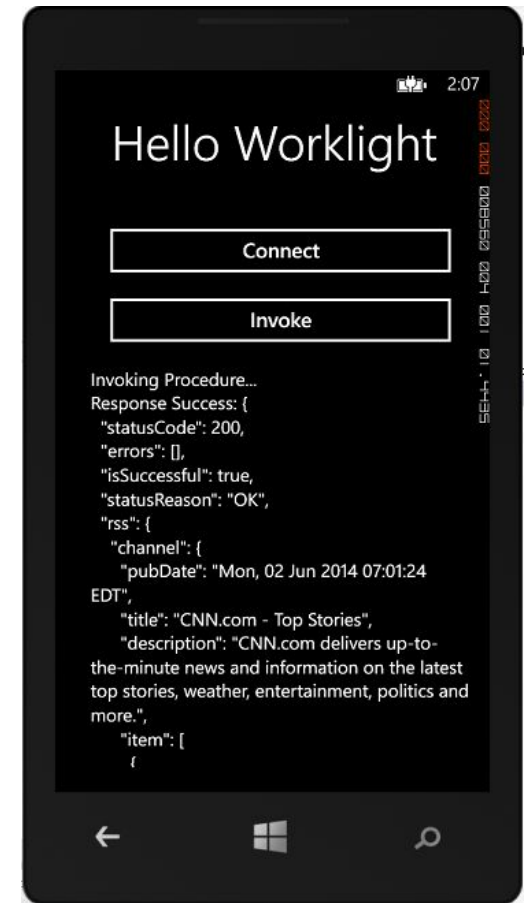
2:07

Hello Worklight

Connect

Invoke

Invoking Procedure...
Response Success: {
"statusCode": 200,
"errors": [],
"isSuccessful": true,
"statusReason": "OK",
"rss": {
"channel": {
"pubDate": "Mon, 02 Jun 2014 07:01:24 EDT",
"title": "CNN.com - Top Stories",
"description": "CNN.com delivers up-to-the-minute news and information on the latest top stories, weather, entertainment, politics and more.",
"item": [
{